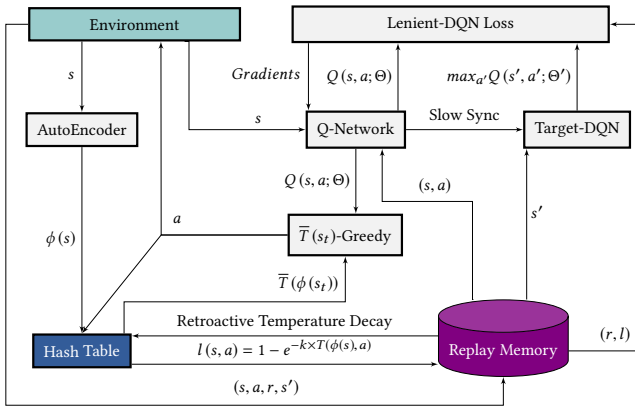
Environment

Lenient-DQN Loss

$s$

Gradients

$Q(s, a; \Theta)$

$max_{a'} Q(s', a'; \Theta')$

AutoEncoder

$s$

Q-Network

Slow Sync

Target-DQN

$Q(s, a; \Theta)$

$(s, a)$

$\phi(s)$

$a$

$\overline{T}(s_t)$-Greedy

$s'$

$\overline{T}(\phi(s_t))$

Retroactive Temperature Decay

Hash Table

$l(s, a) = 1 - e^{-k \times T(\phi(s), a)}$

Replay Memory

$(r, l)$

$(s, a, r, s')$